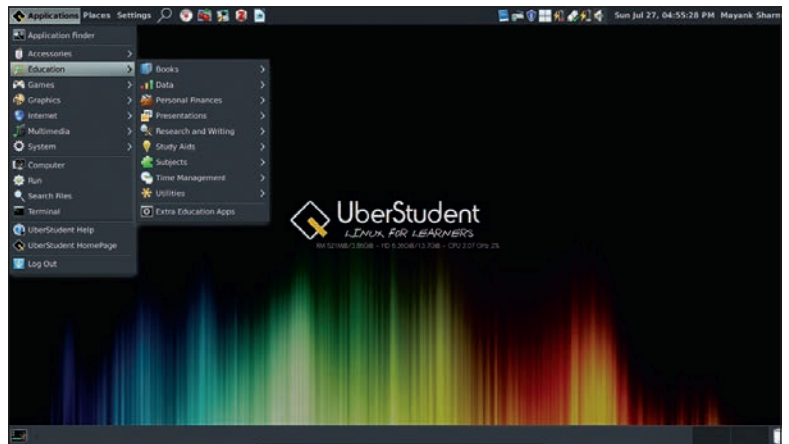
Applications Places Settings

Sun Jul 27, 04:55:28 PM Mayank Sharm

Application Finder
Accessories
Education
Games
Graphics
Internet
Multimedia
System
Computer
Run
Search Files
Terminal
UberStudent Help
UberStudent HomePage
Log Out

Books
Data
Personal Finances
Presentations
Research and Writing
Study Aids
Subjects
Time Management
Utilities
Extra Education Apps

UberStudent
LINUX FOR LEARNERS
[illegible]